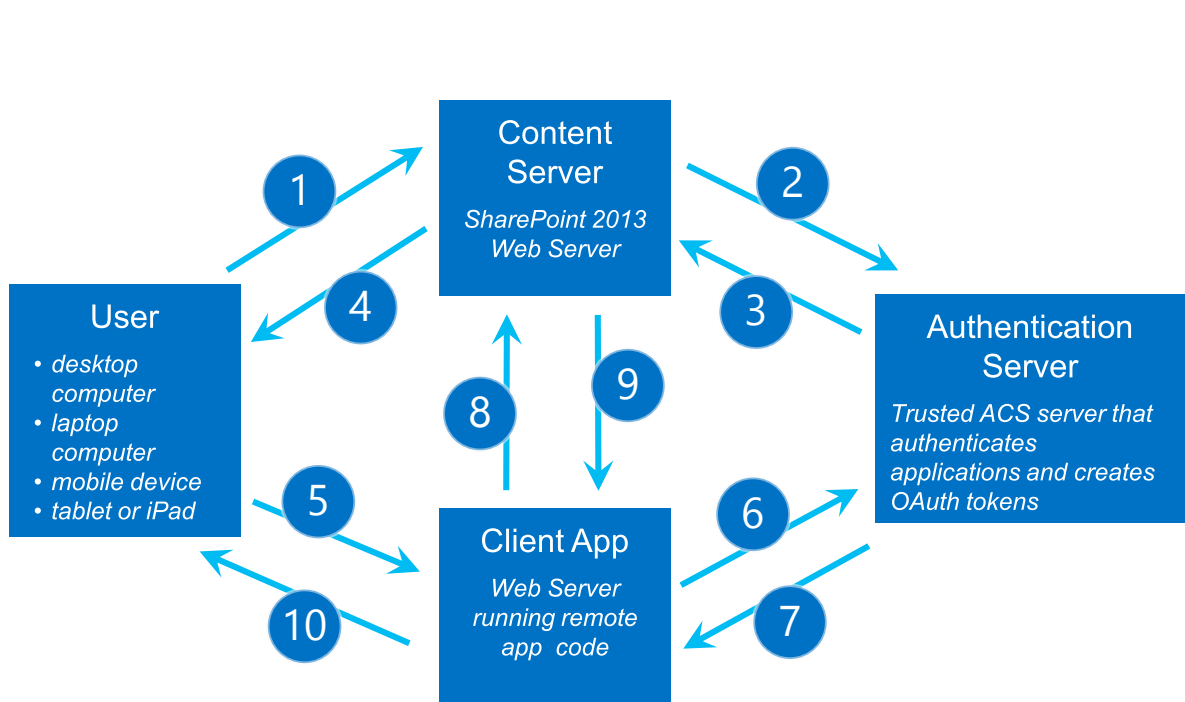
Content Server

SharePoint 2013 Web Server

1

2

3

4

User

- desktop computer
- laptop computer
- mobile device
- tablet or iPad

Authentication Server

Trusted ACS server that authenticates applications and creates OAuth tokens

8

9

5

6

Client App

Web Server running remote app code

10

7